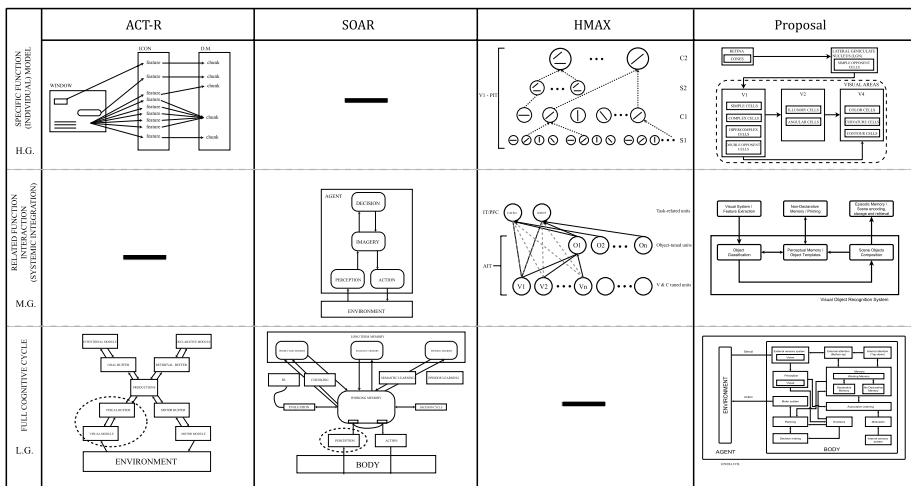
| | ACT-R | SOAR | HMAX | Proposal |
|---|---|---|---|---|
| SPECIFIC FUNCTION (INDIVIDUAL) MODEL H.G. | ICON D.M. WINDOW feature feature feature feature feature feature feature feature chunk chunk chunk chunk chunk | | C2 S2 C1 S1 V1 - PIT | RETINA CONES LATERAL GENICULATE NUCLEUS (LGN) SIMPLE OPPONENT CELLS VISUAL AREAS V1 SIMPLE CELLS COMPLEX CELLS HIPERCOMPLEX CELLS DOUBLE OPPONENT CELLS V2 ILLUSORY CELLS ANGULAR CELLS V4 COLOR CELLS CURVATURE CELLS CONTOUR CELLS |
| RELATED FUNCTION INTERACTION (SYSTEMIC INTEGRATION) M.G. | | AGENT DECISION IMAGERY PERCEPTION ACTION ENVIRONMENT | IT/PFC Task-related units O1 O2 On Object-tuned units ATT V1 V2 Vn V & C tuned units | Visual System / Feature Extraction Non-Declarative Memory / Priming Episodic Memory / Scene encoding storage and retrieval Object Classification Perceptual Memory / Object Templates Scene Objects Composition Visual Object Recognition System |
| FULL COGNITIVE CYCLE L.G. | INTENTIONAL MODULE DECLARATIVE MODULE GOAL BUFFER RETRIEVAL BUFFER PRODUCTIONS VISUAL BUFFER MOTOR BUFFER VISUAL MODULE MOTOR MODULE ENVIRONMENT | LONG-TERM MEMORY PROCEDURAL MEMORY SEMANTIC MEMORY EPISODIC MEMORY RL CHUNKING SEMANTIC LEARNING EPISODIC LEARNING WORKING MEMORY EVALUATION DECISION CYCLE PERCEPTION ACTION BODY | | ENVIRONMENT AGENT BODY |